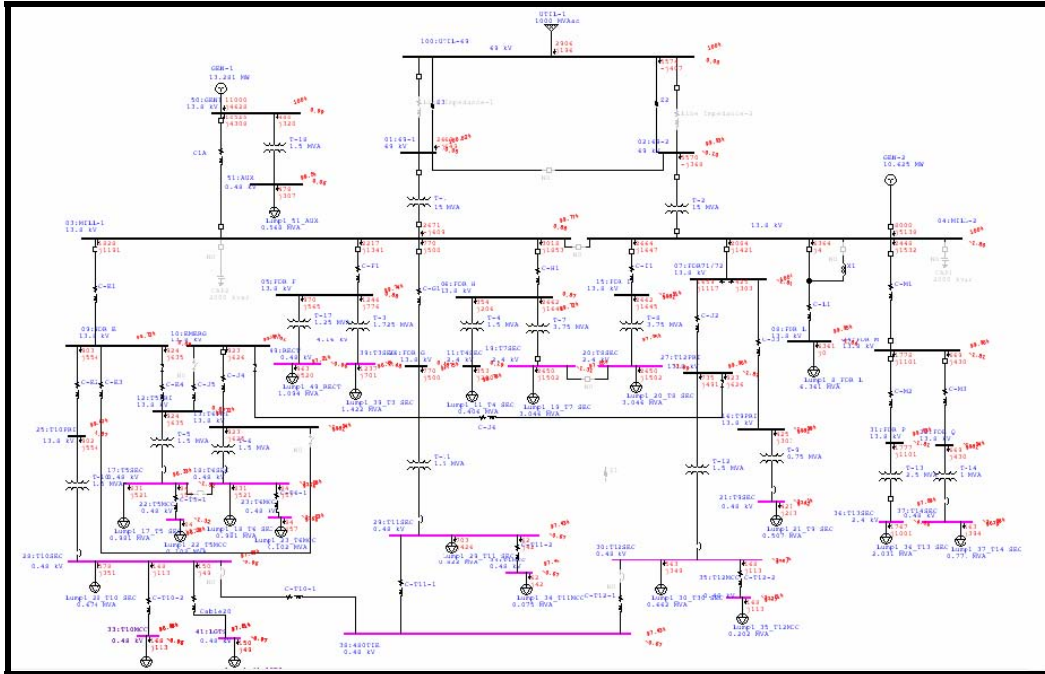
UTIL-1
1000 MVAsc

100:UTIL-69
69 kV

GEN-1
13.221 MW

50:GEN1
13.8 kV

C1A

51:AUX
0.48 kV

T-18
1.5 MVA

Lump1 51_AUX
0.548 RVA

Z3 Impedance-1

01:69-1
69 kV

Z2 Line Impedance-1

02:69-2
69 kV

T-
15 MVA

T-2
15 MVA

GEN-2
10.425 MW

03:MILL-1
13.8 kV

13.8 kV

04:MILL-2
13.8 kV

C-E1

C-F1

05:FDR F
13.8 kV

T-17
1.25 MVA

4.16 kV

T-3
1.725 MVA

08:FDR H
13.8 kV

T-4
1.5 MVA

T-7
3.75 MVA

15:FDR I
13.8 kV

T-8
3.75 MVA

07:FDR71/72
13.8 kV

C-J2

C-L1

09:FDR L
13.8 kV

Lump1_8_FDR L
4.341 RVA

C-M1

C-M2

C-M3

09:EMERG
13.8 kV

10:EMERG
13.8 kV

C-E2

C-E3

C-E4

C-J5

C-J4

49:RECT
0.48 kV

Lump1_49_RECT
1.094 RVA

39:T3SEC
Lump1_39_T3_SEC
1.423 RVA

11:T4SEC
Lump1_11_T4_SEC
0.454 RVA

C-J6

14:T7SEC
Lump1_19_T7_SEC
3.046 RVA

20:T8SEC
2.4 kV

Lump1_20_T8_SEC
3.046 RVA

27:T12PRI
13.8 kV

28:T9PRI
13.8 kV

T-9
0.75 MVA

25:T10PRI
13.8 kV

12:T5PRI
13.8 kV

T-5
1.5 MVA

T-6
1.5 MVA

T-10
1.5 MVA

17:T5SEC
0.48 kV

22:T5MCC
0.48 kV

18:T6SEC
0.48 kV

23:T6MCC
0.48 kV

Lump1_17_T5_SEC
0.881 RVA

Lump1_22_T5MCC

Lump1_18_T6_SEC
0.881 RVA

Lump1_23_T6MCC
0.102 MVA

T-11
1.5 MVA

T-12

21:T9SEC
0.48 kV

Lump1_21_T9_SEC
0.507 RVA

31:FDR P
13.8 kV

32:FDR Q
13.8 kV

T-13
2.5 MVA

T-14
1 MVA

34:T13SEC
2.4 kV

37:T14SEC
0.48 kV

Lump1_34_T13_SEC
2.031 RVA

Lump1_37_T14_SEC
0.77 RVA

29:T11SEC
0.48 kV

Lump1_29_T11_SEC
0.422 RVA

0.48 kV

Lump1_34_T11MCC
0.075 RVA

30:T12SEC

Lump1_30_T12_SEC
0.442 RVA

35:T12MCC

Lump1_35_T12MCC
0.203 RVA

24:T10SEC
0.48 kV

Lump1_24_T10_SEC
0.471 RVA

C-T10-2

33:T10MCC
0.48 kV

Cable20

41:LGT
0.48 kV

C-T10-1

C-T11-1

C-T12-1

C-T12-2

38:480TIE
0.48 kV